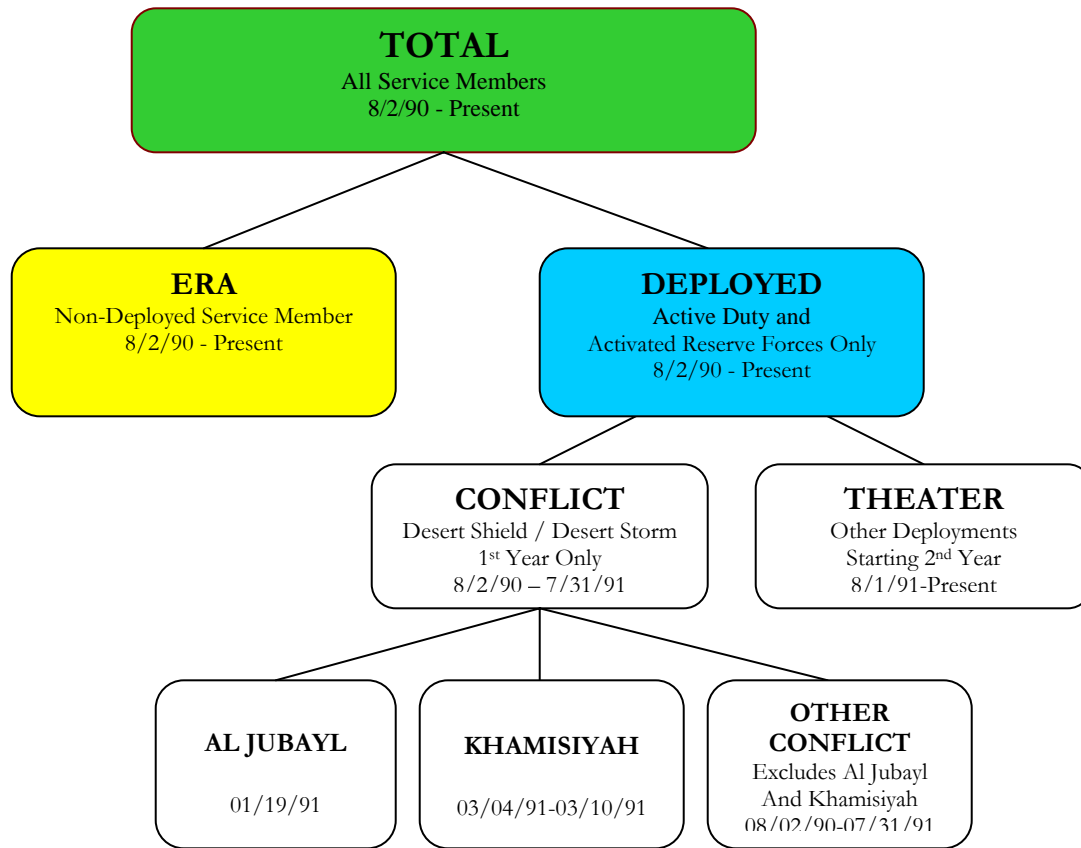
TOTAL
All Service Members
8/2/90 - Present

ERA
Non-Deployed Service Member
8/2/90 - Present

DEPLOYED
Active Duty and
Activated Reserve Forces Only
8/2/90 - Present

CONFLICT
Desert Shield / Desert Storm
1$^{st}$ Year Only
8/2/90 – 7/31/91

THEATER
Other Deployments
Starting 2$^{nd}$ Year
8/1/91-Present

AL JUBAYL
01/19/91

KHAMISIYAH
03/04/91-03/10/91

OTHER CONFLICT
Excludes Al Jubayl
And Khamisiyah
08/02/90-07/31/91